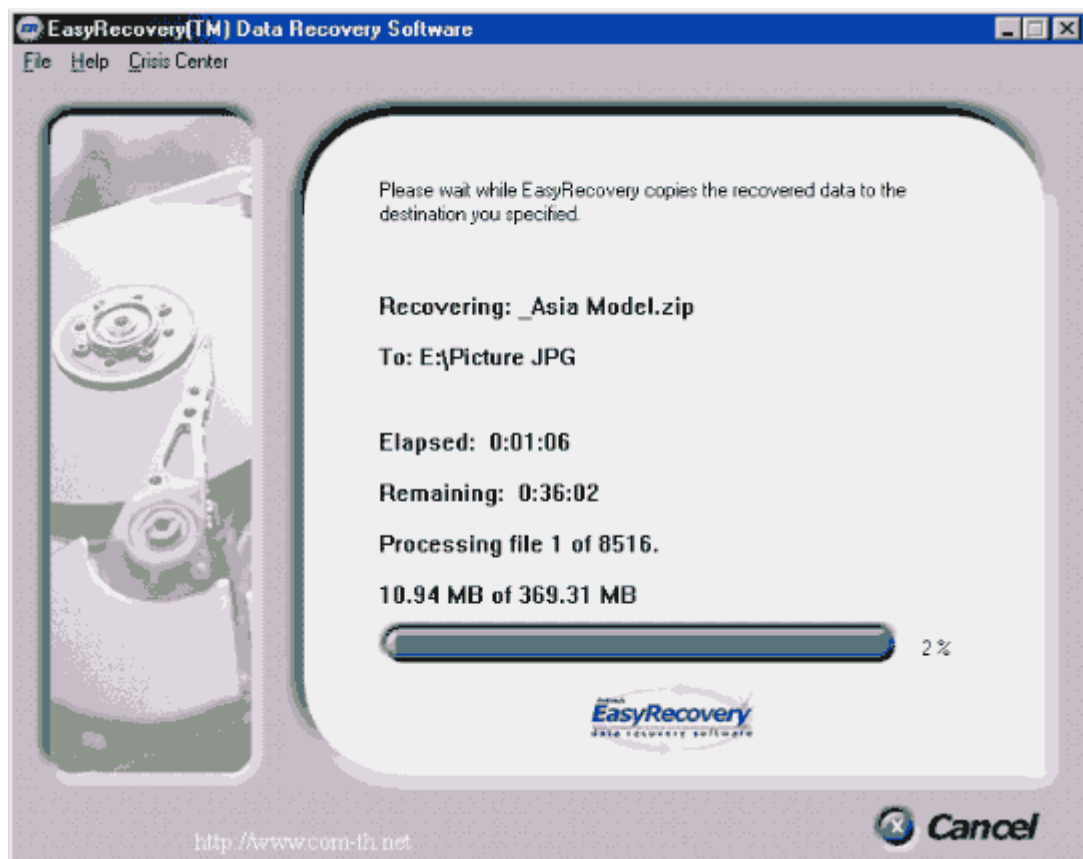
EasyRecovery(TM) Data Recovery Software

File Help Crisis Center

Please wait while EasyRecovery copies the recovered data to the destination you specified.

Recovering: _Asia Model.zip

To: E:\Picture JPG

Elapsed: 0:01:06

Remaining: 0:36:02

Processing file 1 of 8516.

10.94 MB of 369.31 MB

2 %

EasyRecovery
data recovery software

Cancel

http://www.com-th.net